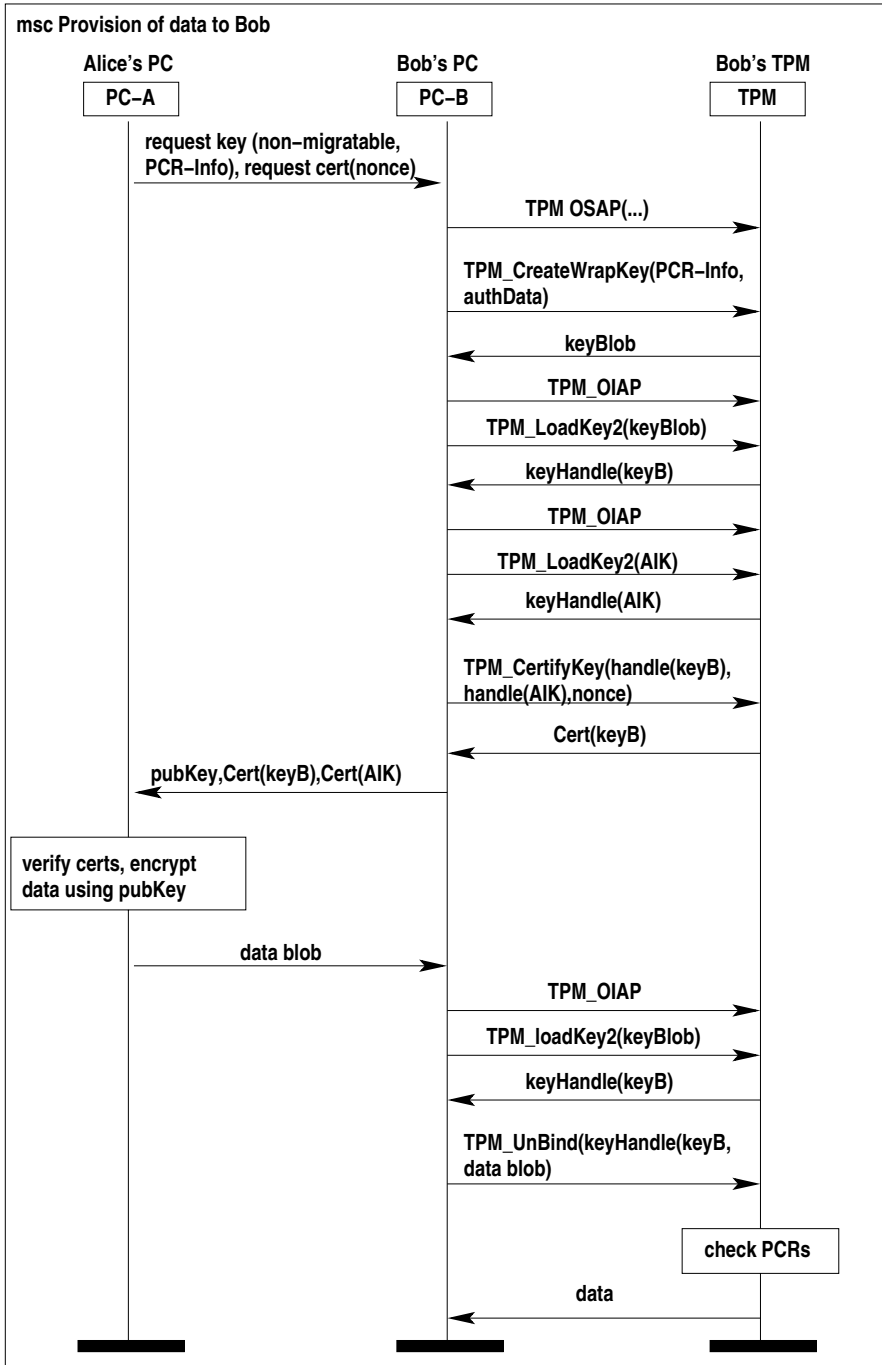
msc Provision of data to Bob

Alice's PC
PC−A

Bob's PC
PC−B

Bob's TPM
TPM

request key (non−migratable, PCR−Info), request cert(nonce)

TPM OSAP(...)

TPM_CreateWrapKey(PCR−Info, authData)

keyBlob

TPM_OIAP

TPM_LoadKey2(keyBlob)

keyHandle(keyB)

TPM_OIAP

TPM_LoadKey2(AIK)

keyHandle(AIK)

TPM_CertifyKey(handle(keyB), handle(AIK),nonce)

Cert(keyB)

pubKey,Cert(keyB),Cert(AIK)

verify certs, encrypt data using pubKey

data blob

TPM_OIAP

TPM_loadKey2(keyBlob)

keyHandle(keyB)

TPM_UnBind(keyHandle(keyB, data blob)

check PCRs

data